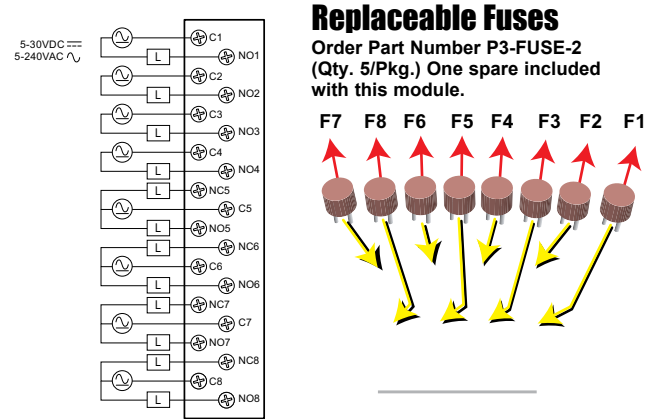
5-30VDC
5-240VAC

L C1
L NO1
L C2
L NO2
L C3
L NO3
L C4
L NO4
L NC5
C5
L NO5
L NC6
C6
L NO6
L NC7
C7
L NO7
L NC8
C8
L NO8

Replaceable Fuses

Order Part Number P3-FUSE-2 (Qty. 5/Pkg.) One spare included with this module.

F7 F8 F6 F5 F4 F3 F2 F1